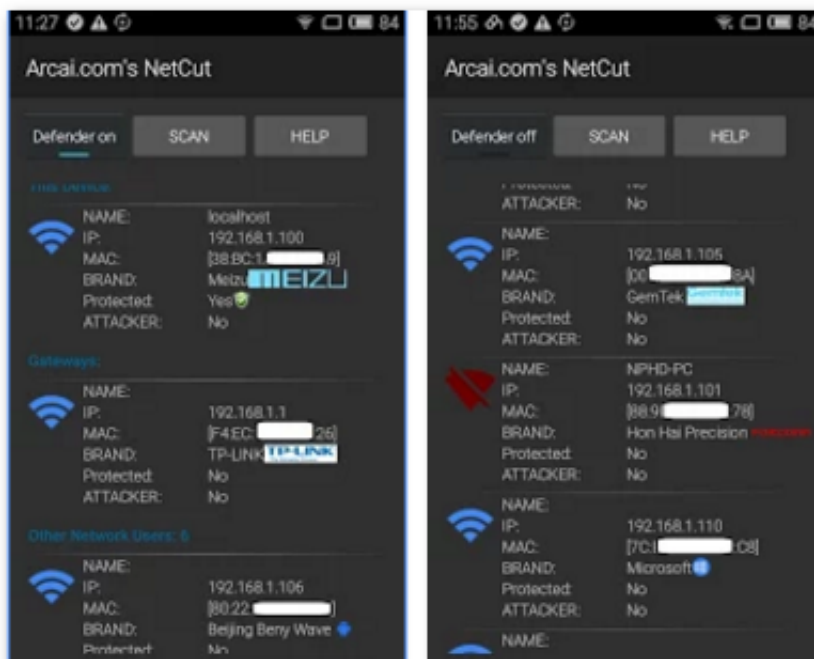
11:27 84

Arcai.com's NetCut

Defender on SCAN HELP

This Device

NAME: localhost
IP: 192.168.1.100
MAC: [38:BC:1.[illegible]9]
BRAND: Meizu MEIZU
Protected: Yes
ATTACKER: No

Gateways:

NAME:
IP: 192.168.1.1
MAC: [F4:EC:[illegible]26]
BRAND: TP-LINK TP-LINK
Protected: No
ATTACKER: No

Other Network Users: 6

NAME:
IP: 192.168.1.106
MAC: [80:22:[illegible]]
BRAND: Beijing Beny Wave
Protected: No

11:55 84

Arcai.com's NetCut

Defender off SCAN HELP

Protected: No
ATTACKER: No

NAME:
IP: 192.168.1.105
MAC: [00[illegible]8A]
BRAND: GemTek Gemtek
Protected: No
ATTACKER: No

NAME: NPHD-PC
IP: 192.168.1.101
MAC: [88:9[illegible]78]
BRAND: Hon Hai Precision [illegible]
Protected: No
ATTACKER: No

NAME:
IP: 192.168.1.110
MAC: [7C:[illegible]C8]
BRAND: Microsoft
Protected: No
ATTACKER: No

NAME: